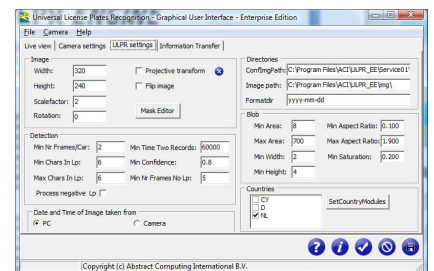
Universal License Plates Recognition - Graphical User Interface - Enterprise Edition

File Camera Help

Live view | Camera settings | ULPR settings | Information Transfer

Image
Width: 320
Height: 240
Scalefactor: 2
Rotation: 0
Projective transform
Flip image
Mask Editor

Directories
ConfimgPath: C:\Program Files\ACI\ULPR_EE\Service01\
Image path: C:\Program Files\ACI\ULPR_EE\img\
Formatdir yyyy-mm-dd

Detection
Min Nr Frames/Car: 2
Min Time Two Records: 60000
Min Chars In Lp: 6
Min Confidence: 0.8
Max Chars In Lp: 6
Min Nr Frames No Lp: 5
Process negative Lp

Blob
Min Area: 8
Min Aspect Ratio: 0.100
Max Area: 700
Max Aspect Ratio: 1.900
Min Width: 2
Min Saturation: 0.200
Min Height: 4

Countries
CY
D
NL
SetCountryModules

Date and Time of Image taken from
PC
Camera

Copyright (c) Abstract Computing International B.V.